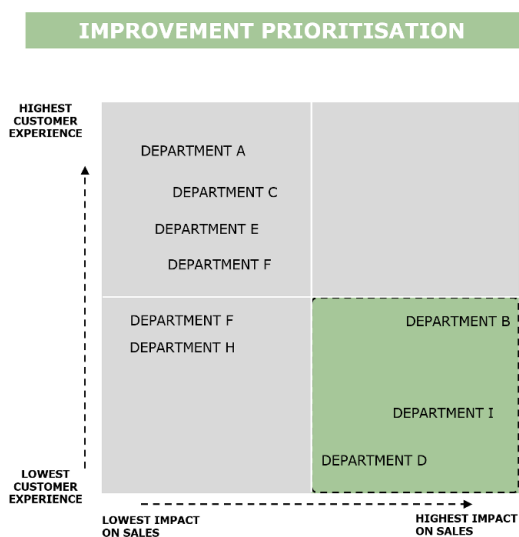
IMPROVEMENT PRIORITISATION

HIGHEST CUSTOMER EXPERIENCE

DEPARTMENT A

DEPARTMENT C

DEPARTMENT E

DEPARTMENT F

DEPARTMENT F

DEPARTMENT H

DEPARTMENT B

DEPARTMENT I

DEPARTMENT D

LOWEST CUSTOMER EXPERIENCE

LOWEST IMPACT ON SALES

HIGHEST IMPACT ON SALES